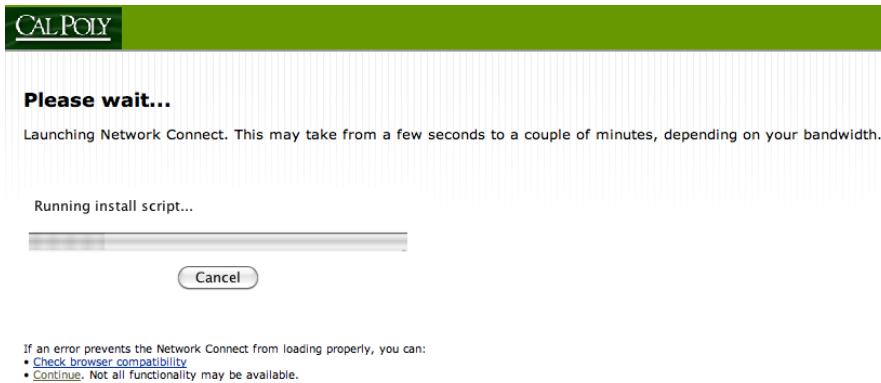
CAL POLY

Please wait...

Launching Network Connect. This may take from a few seconds to a couple of minutes, depending on your bandwidth.

Running install script...

Cancel

If an error prevents the Network Connect from loading properly, you can:
• Check browser compatibility
• Continue. Not all functionality may be available.